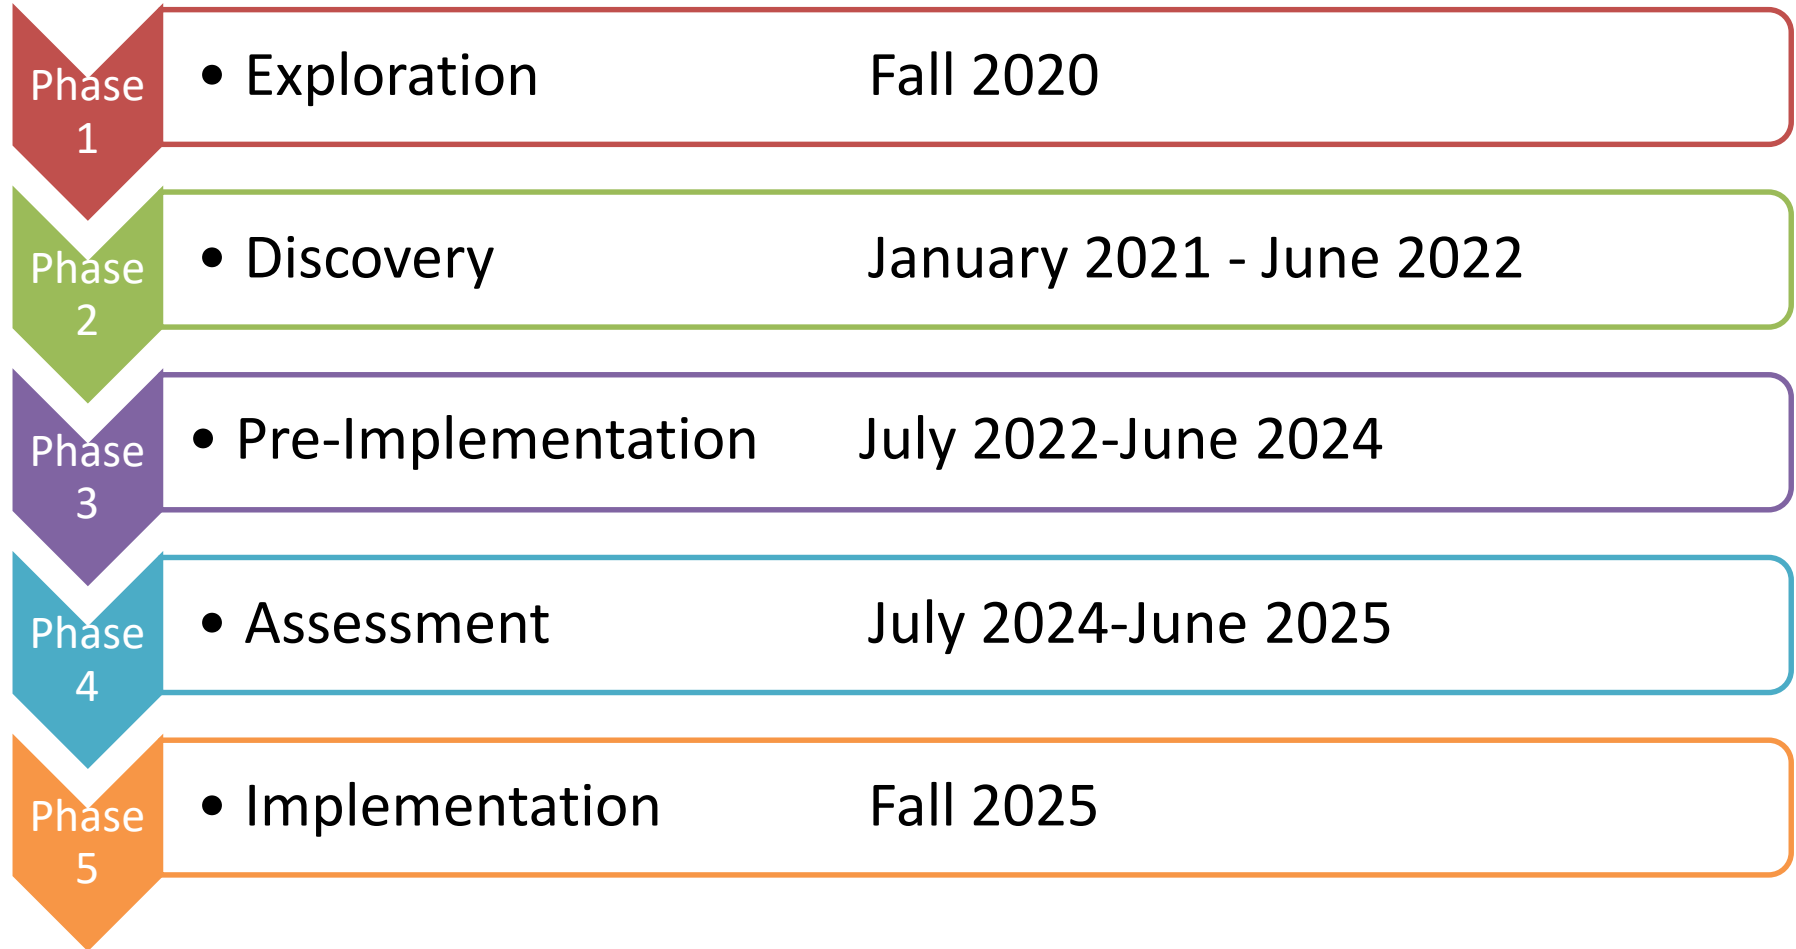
Phase 1

• Exploration Fall 2020

Phase 2

• Discovery January 2021 - June 2022

Phase 3

• Pre-Implementation July 2022-June 2024

Phase 4

• Assessment July 2024-June 2025

Phase 5

• Implementation Fall 2025